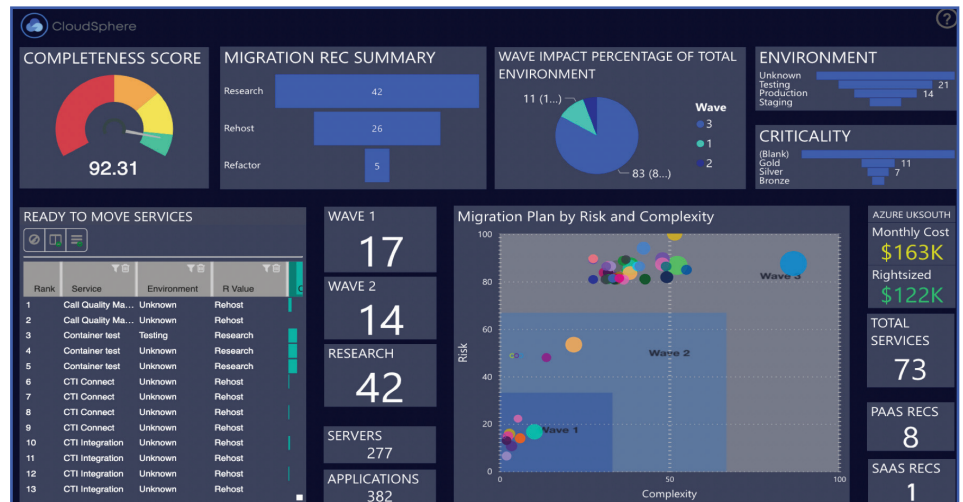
CloudSphere

?

COMPLETENESS SCORE

92.31

MIGRATION REC SUMMARY

Research 42

Rehost 26

Refactor 5

WAVE IMPACT PERCENTAGE OF TOTAL ENVIRONMENT

11 (1...)

83 (8...)

Wave

3

1

2

ENVIRONMENT

Unknown

Testing 21

Production 14

Staging

CRITICALITY

(Blank)

Gold 11

Silver 7

Bronze

READY TO MOVE SERVICES

| Rank | Service | Environment | R Value |
|---|---|---|---|
| 1 | Call Quality Ma... | Unknown | Rehost |
| 2 | Call Quality Ma... | Unknown | Rehost |
| 3 | Container test | Testing | Research |
| 4 | Container test | Unknown | Research |
| 5 | Container test | Unknown | Research |
| 6 | CTI Connect | Unknown | Rehost |
| 7 | CTI Connect | Unknown | Rehost |
| 8 | CTI Connect | Unknown | Rehost |
| 9 | CTI Connect | Unknown | Rehost |
| 10 | CTI Integration | Unknown | Rehost |
| 11 | CTI Integration | Unknown | Rehost |
| 12 | CTI Integration | Unknown | Rehost |
| 13 | CTI Integration | Unknown | Rehost |

WAVE 1

17

WAVE 2

14

RESEARCH

42

SERVERS

277

APPLICATIONS

382

Migration Plan by Risk and Complexity

100

80

60

40

20

0

Risk

0 50 100

Complexity

Wave 3

Wave 2

Wave 1

AZURE UKSOUTH

Monthly Cost

$163K

Rightsized

$122K

TOTAL SERVICES

73

PAAS RECS

8

SAAS RECS

1